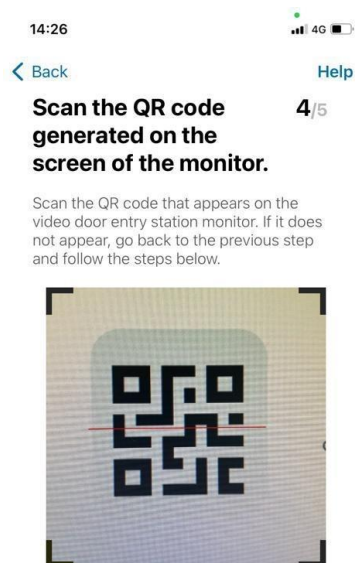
14:26

4G

< Back

Help

Scan the QR code generated on the screen of the monitor.

4/5

Scan the QR code that appears on the video door entry station monitor. If it does not appear, go back to the previous step and follow the steps below.